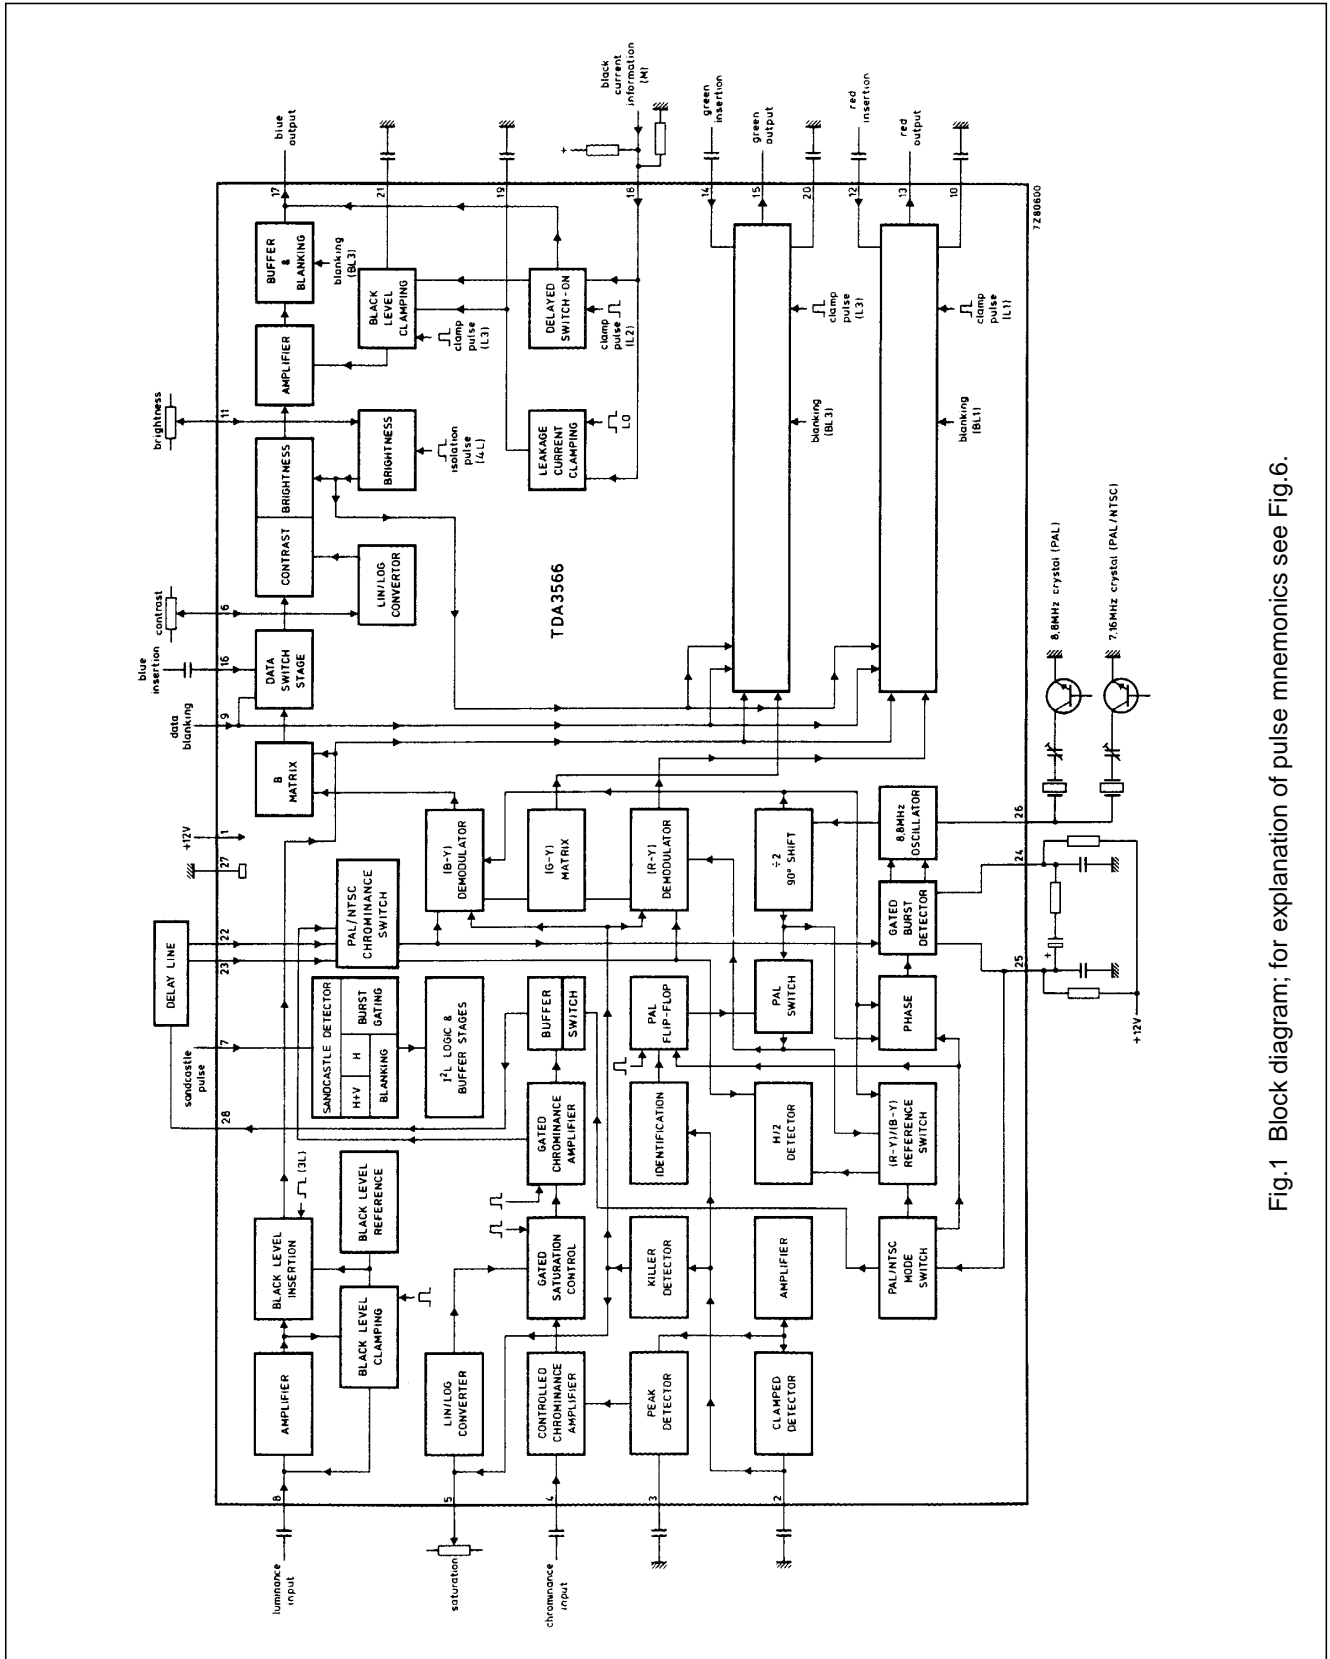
blue output
17
BUFFER & BLANKING
blanking (BL3)
AMPLIFIER
21
BLACK LEVEL CLAMPING
clamp pulse (L3)
19
DELAYED SWITCH-ON
clamp pulse (L2)
black current information (M)
18
LEAKAGE CURRENT CLAMPING
L0
green insertion
14
green output
15
20
clamp pulse (L3)
blanking (BL3)
red insertion
12
red output
13
10
clamp pulse (L1)
blanking (BL1)
7Z80600
brightness
11
BRIGHTNESS
BRIGHTNESS
isolation pulse (4L)
CONTRAST
LIN/LOG CONVERTOR
contrast
6
TDA3566
blue insertion
16
DATA SWITCH STAGE
data blanking
9
B MATRIX
+12V
1
27
DELAY LINE
22
23
PAL/NTSC CHROMINANCE SWITCH
(B-Y) DEMODULATOR
(G-Y) MATRIX
(R-Y) DEMODULATOR
÷2 90° SHIFT
8.8MHz OSCILLATOR
26
8.8MHz crystal (PAL)
7.16MHz crystal (PAL/NTSC)
sandcastle pulse
7
SANDCASTLE DETECTOR
H+V
H
BURST GATING
BLANKING
I$^2$L LOGIC & BUFFER STAGES
BUFFER
SWITCH
PAL FLIP-FLOP
PAL SWITCH
GATED BURST DETECTOR
24
PHASE
25
+12V
28
(3L)
BLACK LEVEL REFERENCE
BLACK LEVEL INSERTION
GATED CHROMINANCE AMPLIFIER
IDENTIFICATION
H/2 DETECTOR
(R-Y)/(B-Y) REFERENCE SWITCH
BLACK LEVEL CLAMPING
GATED SATURATION CONTROL
KILLER DETECTOR
AMPLIFIER
PAL/NTSC MODE SWITCH
AMPLIFIER
LIN/LOG CONVERTER
CONTROLLED CHROMINANCE AMPLIFIER
PEAK DETECTOR
CLAMPED DETECTOR
8
5
4
3
2
luminance input
saturation
chrominance input

Fig.1 Block diagram; for explanation of pulse mnemonics see Fig.6.